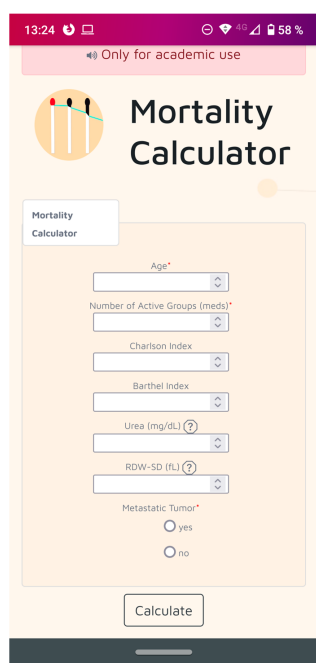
13:24 58 %

Only for academic use

Mortality Calculator

Mortality Calculator

Age*

Number of Active Groups (meds)*

Charlson Index

Barthel Index

Urea (mg/dL) ?

RDW-SD (fL) ?

Metastatic Tumor*

yes

no

Calculate